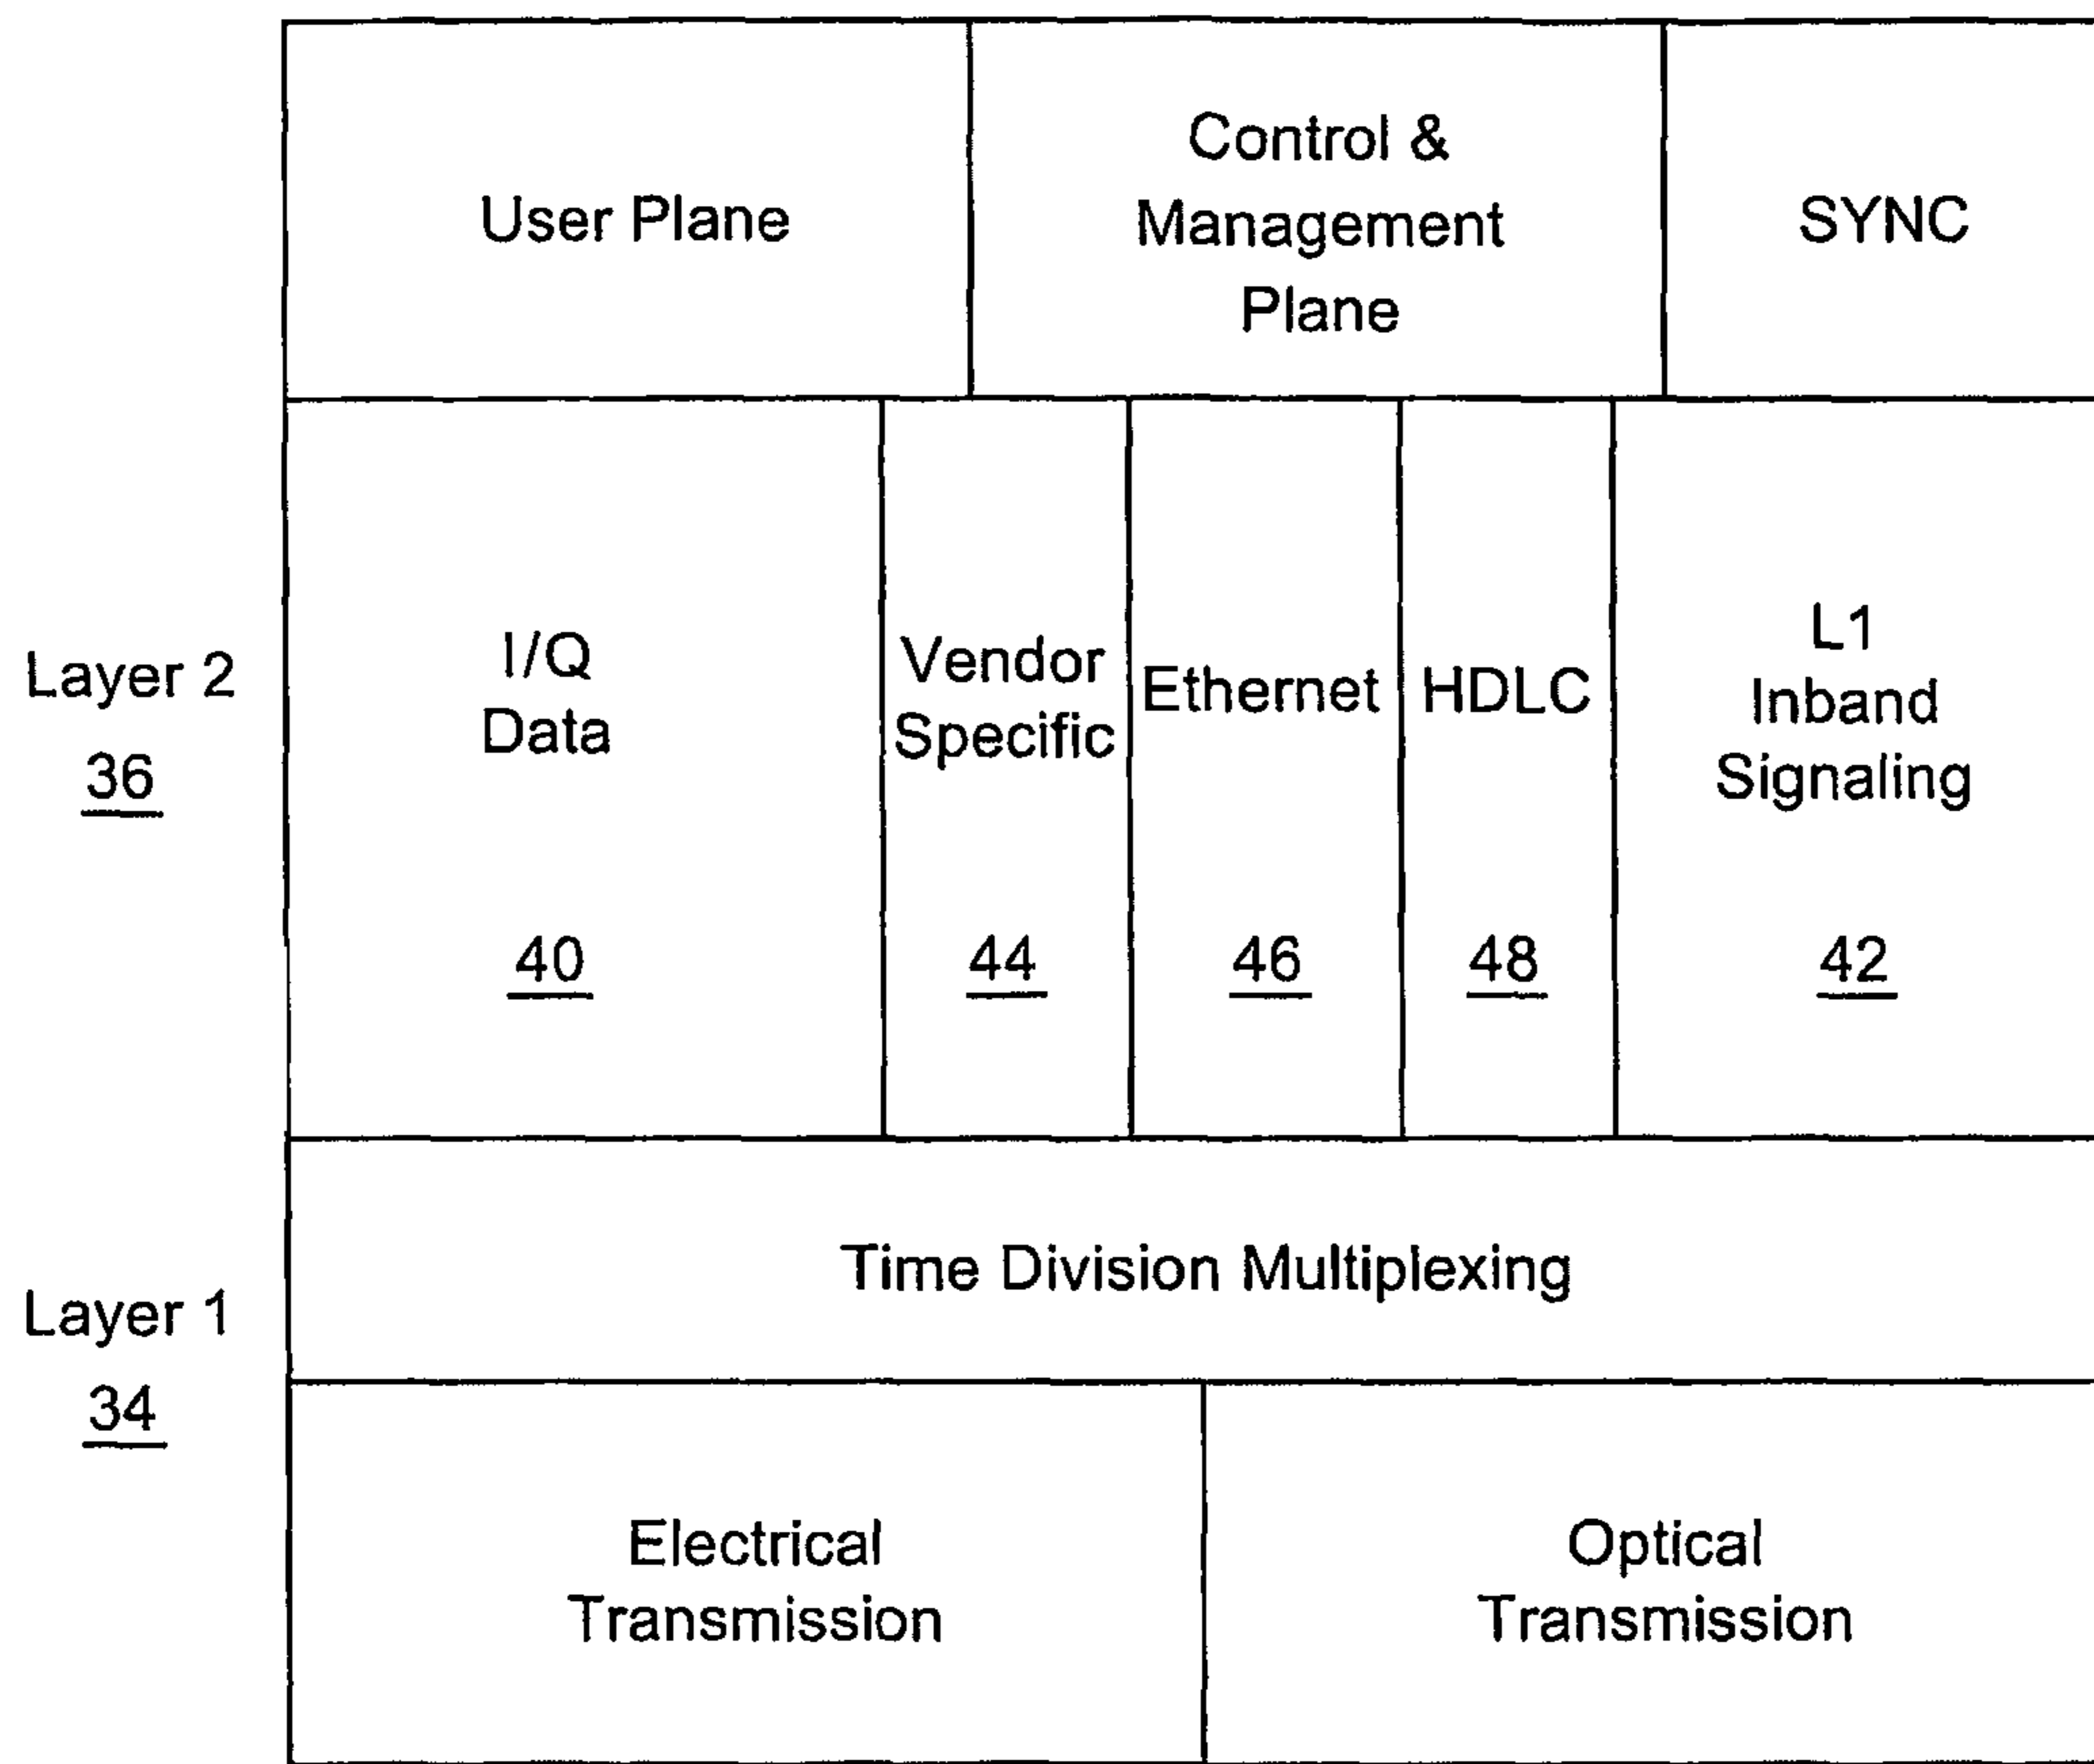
User Plane

Control & Management Plane

SYNC

Layer 2
36

I/Q Data
40

Vendor Specific
44

Ethernet
46

HDLC
48

L1 Inband Signaling
42

Layer 1
34

Time Division Multiplexing

Electrical Transmission

Optical Transmission